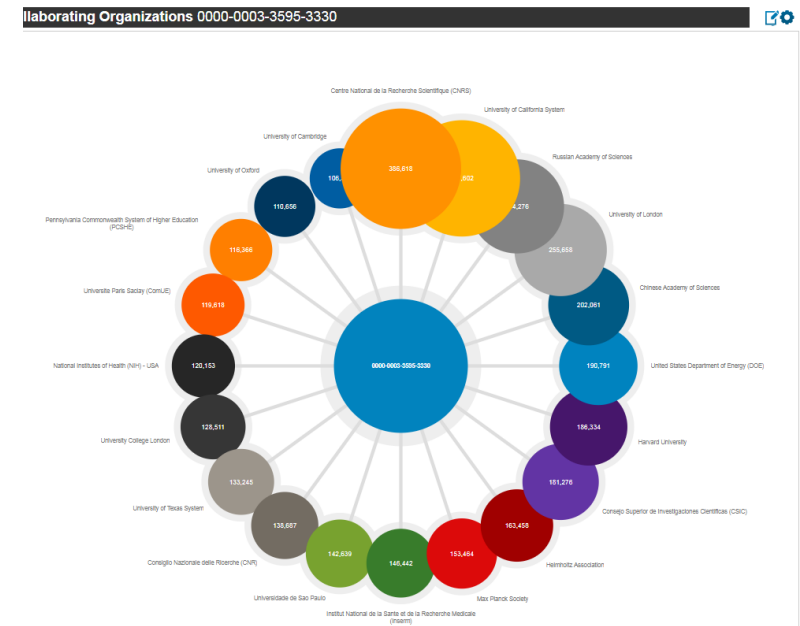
llaborating Organizations 0000-0003-3595-3330

Centre National de la Recherche Scientifique (CNRS)
388,818

University of California System
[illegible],602

University of Cambridge
106,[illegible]

Russian Academy of Sciences
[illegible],276

University of Oxford
110,656

University of London
255,658

Pennsylvania Commonwealth System of Higher Education (PCSHE)
116,368

Chinese Academy of Sciences
202,061

Universite Paris Saclay (ComUE)
119,618

0000-0003-3595-3330

National Institutes of Health (NIH) - USA
120,153

United States Department of Energy (DOE)
190,791

University College London
128,511

Harvard University
186,334

University of Texas System
133,245

Consejo Superior de Investigaciones Cientificas (CSIC)
181,276

Consiglio Nazionale delle Ricerche (CNR)
138,667

Helmholtz Association
163,458

Universidade de Sao Paulo
142,639

Max Planck Society
153,464

Institut National de la Sante et de la Recherche Medicale (Inserm)
146,442